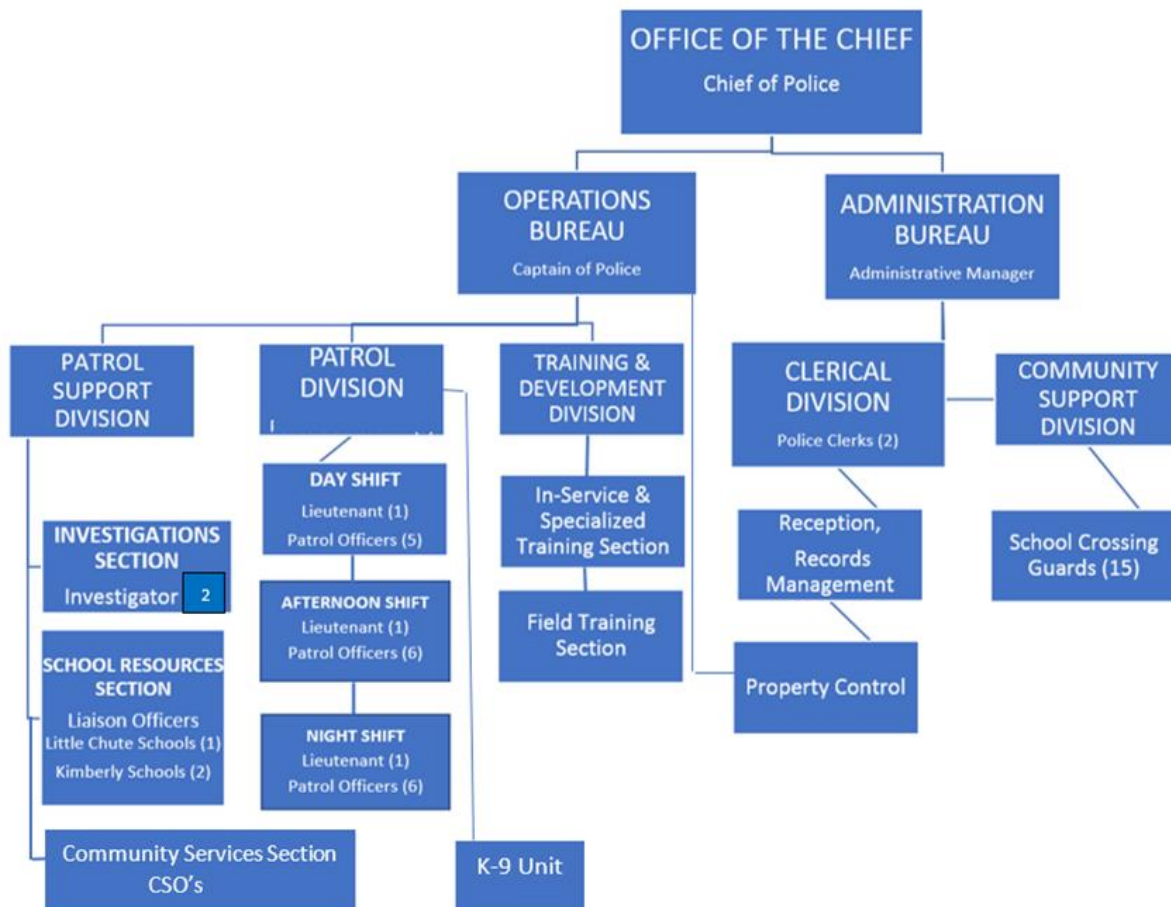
OFFICE OF THE CHIEF
Chief of Police

OPERATIONS BUREAU
Captain of Police

ADMINISTRATION BUREAU
Administrative Manager

PATROL SUPPORT DIVISION

PATROL DIVISION
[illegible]

TRAINING & DEVELOPMENT DIVISION

CLERICAL DIVISION
Police Clerks (2)

COMMUNITY SUPPORT DIVISION

INVESTIGATIONS SECTION
Investigator 2

SCHOOL RESOURCES SECTION
Liaison Officers
Little Chute Schools (1)
Kimberly Schools (2)

Community Services Section
CSO's

DAY SHIFT
Lieutenant (1)
Patrol Officers (5)

AFTERNOON SHIFT
Lieutenant (1)
Patrol Officers (6)

NIGHT SHIFT
Lieutenant (1)
Patrol Officers (6)

K-9 Unit

In-Service & Specialized Training Section

Field Training Section

Reception, Records Management

Property Control

School Crossing Guards (15)